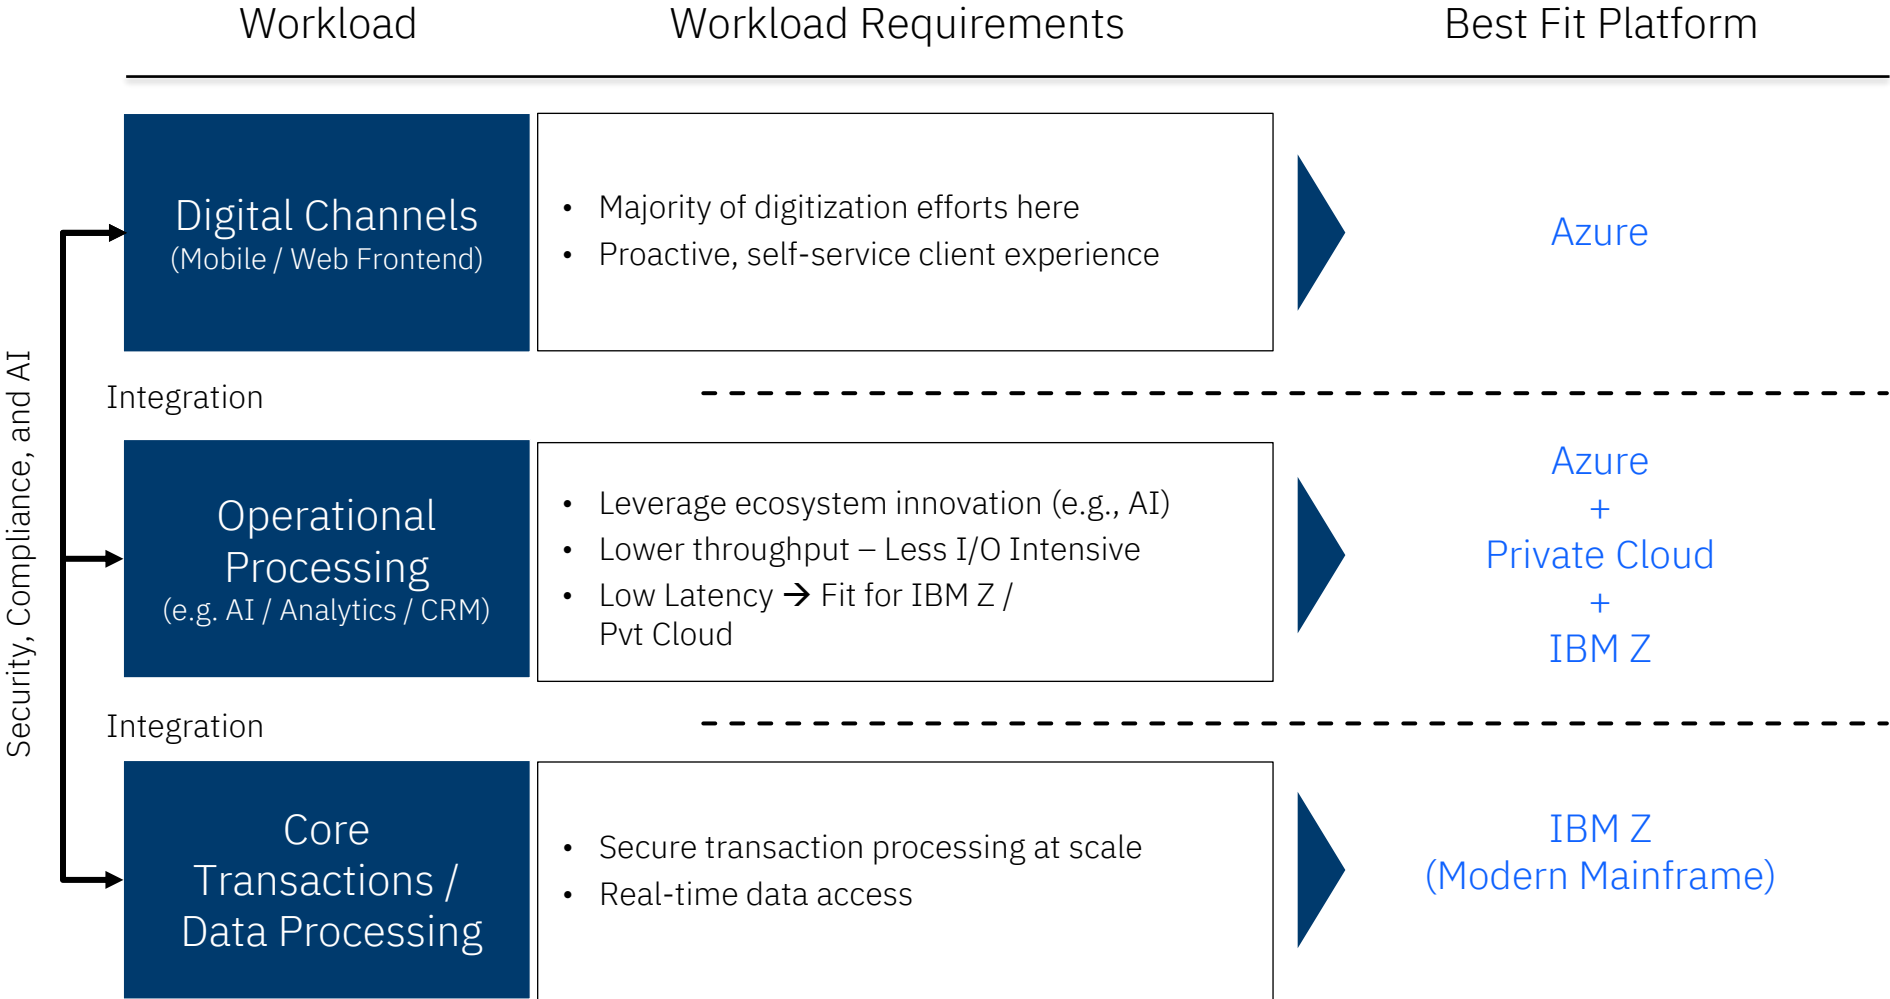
Workload

Workload Requirements

Best Fit Platform

Security, Compliance, and AI

Digital Channels
(Mobile / Web Frontend)

- Majority of digitization efforts here
- Proactive, self-service client experience

Azure

Integration

Operational Processing
(e.g. AI / Analytics / CRM)

- Leverage ecosystem innovation (e.g., AI)
- Lower throughput – Less I/O Intensive
- Low Latency → Fit for IBM Z / Pvt Cloud

Azure
+
Private Cloud
+
IBM Z

Integration

Core Transactions / Data Processing

- Secure transaction processing at scale
- Real-time data access

IBM Z
(Modern Mainframe)